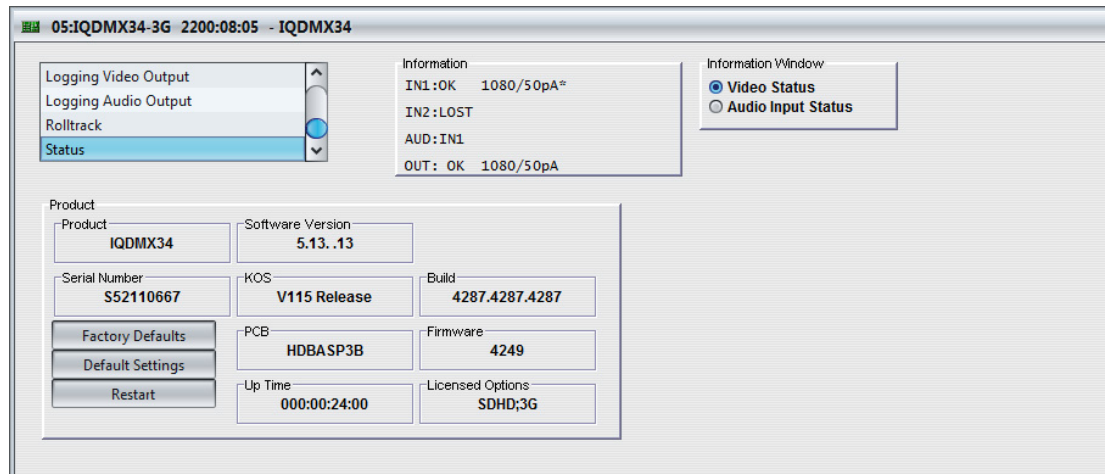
05:IQDMX34-3G 2200:08:05 - IQDMX34

Logging Video Output
Logging Audio Output
Rolltrack
Status

Information
IN1:OK 1080/50pA*
IN2:LOST
AUD:IN1
OUT: OK 1080/50pA

Information Window
Video Status
Audio Input Status

Product
Product
IQDMX34
Software Version
5.13. .13
Serial Number
S52110667
KOS
V115 Release
Build
4287.4287.4287
Factory Defaults
Default Settings
Restart
PCB
HDBASP3B
Firmware
4249
Up Time
000:00:24:00
Licensed Options
SDHD;3G